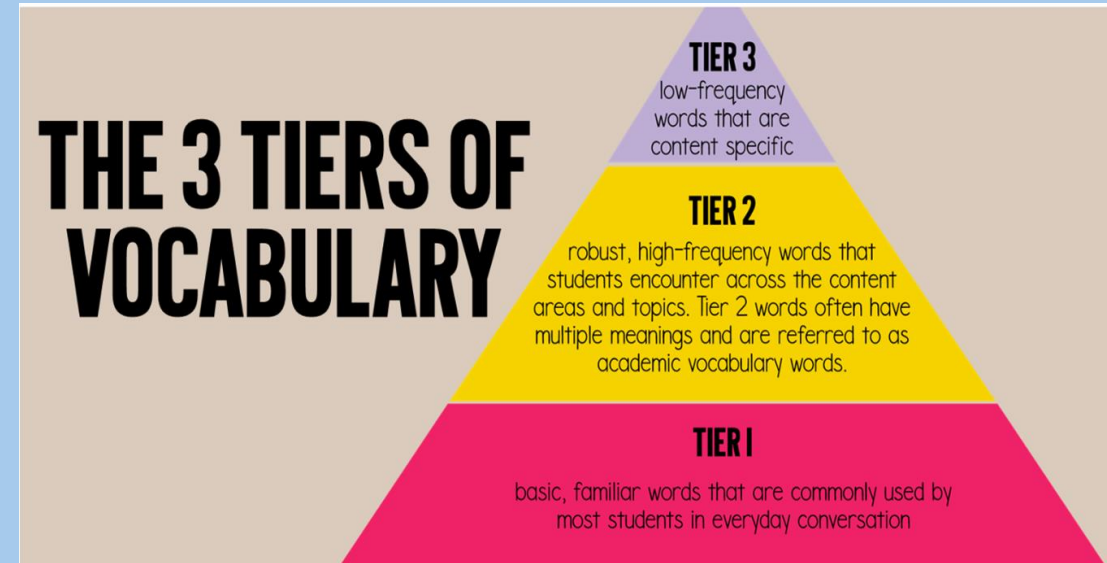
THE 3 TIERS OF VOCABULARY

TIER 3
low-frequency words that are content specific

TIER 2
robust, high-frequency words that students encounter across the content areas and topics. Tier 2 words often have multiple meanings and are referred to as academic vocabulary words.

TIER 1
basic, familiar words that are commonly used by most students in everyday conversation